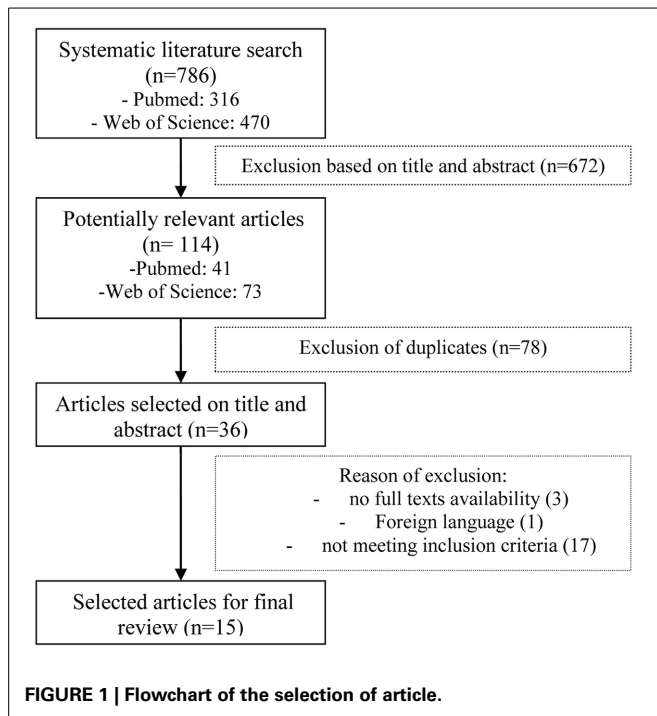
Systematic literature search (n=786)
- Pubmed: 316
- Web of Science: 470

Exclusion based on title and abstract (n=672)

Potentially relevant articles (n= 114)
-Pubmed: 41
-Web of Science: 73

Exclusion of duplicates (n=78)

Articles selected on title and abstract (n=36)

Reason of exclusion:
- no full texts availability (3)
- Foreign language (1)
- not meeting inclusion criteria (17)

Selected articles for final review (n=15)

FIGURE 1 | Flowchart of the selection of article.